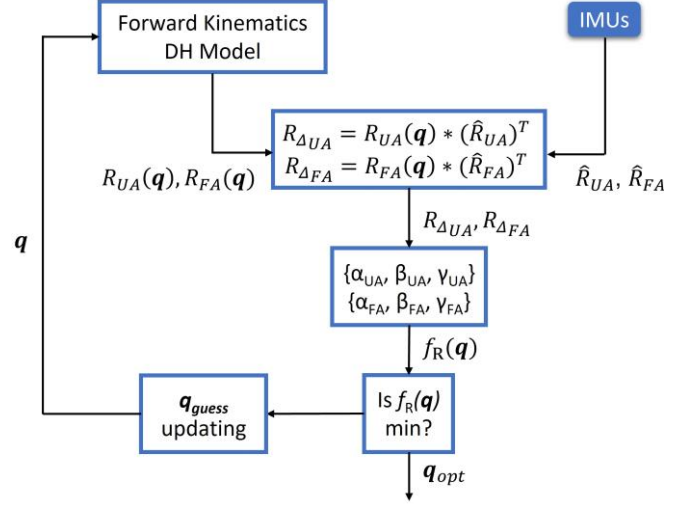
Forward Kinematics DH Model

IMUs

$R_{\Delta UA} = R_{UA}(\boldsymbol{q}) * (\hat{R}_{UA})^T$
$R_{\Delta FA} = R_{FA}(\boldsymbol{q}) * (\hat{R}_{FA})^T$

$R_{UA}(\boldsymbol{q}), R_{FA}(\boldsymbol{q})$

$\hat{R}_{UA}, \hat{R}_{FA}$

$\boldsymbol{q}$

$R_{\Delta UA}, R_{\Delta FA}$

$\{\alpha_{UA}, \beta_{UA}, \gamma_{UA}\}$
$\{\alpha_{FA}, \beta_{FA}, \gamma_{FA}\}$

$f_R(\boldsymbol{q})$

$\boldsymbol{q}_{guess}$ updating

Is $f_R(\boldsymbol{q})$ min?

$\boldsymbol{q}_{opt}$